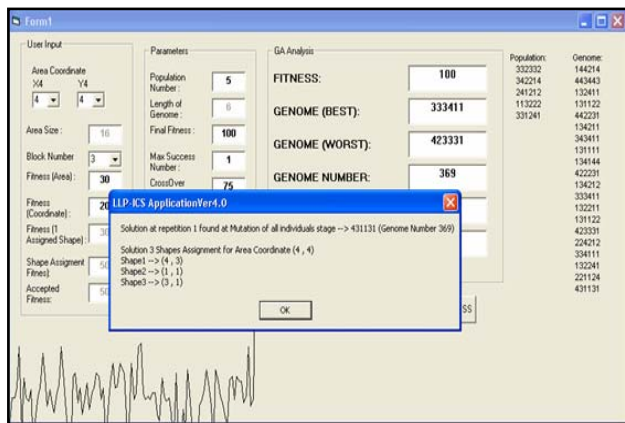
Form1

User Input

Area Coordinate
X4 Y4
4 4

Area Size : 16

Block Number 3

Fitness (Area) : 30

Fitness (Coordinate) : 20

Fitness (1 Assigned Shape) : 30

Shape Assigment Fitness: 50

Accepted Fitness: 50

Parameters

Population Number : 5

Length of Genome : 6

Final Fitness : 100

Max Success Number : 1

CrossOver 75

GA Analysis

FITNESS: 100

GENOME (BEST): 333411

GENOME (WORST): 423331

GENOME NUMBER: 369

Population:
332332
342214
241212
113222
331241

Genome:
144214
443443
132411
131122
442231
134211
343411
131111
134144
422231
134212
333411
132211
131122
423331
224212
334111
132241
221124
431131

LLP-ICS ApplicationVer4.0

Solution at repetition 1 found at Mutation of all individuals stage --> 431131 (Genome Number 369)

Solution 3 Shapes Assignment for Area Coordinate (4 , 4)
Shape1 --> (4 , 3)
Shape2 --> (1 , 1)
Shape3 --> (3 , 1)

OK

SS